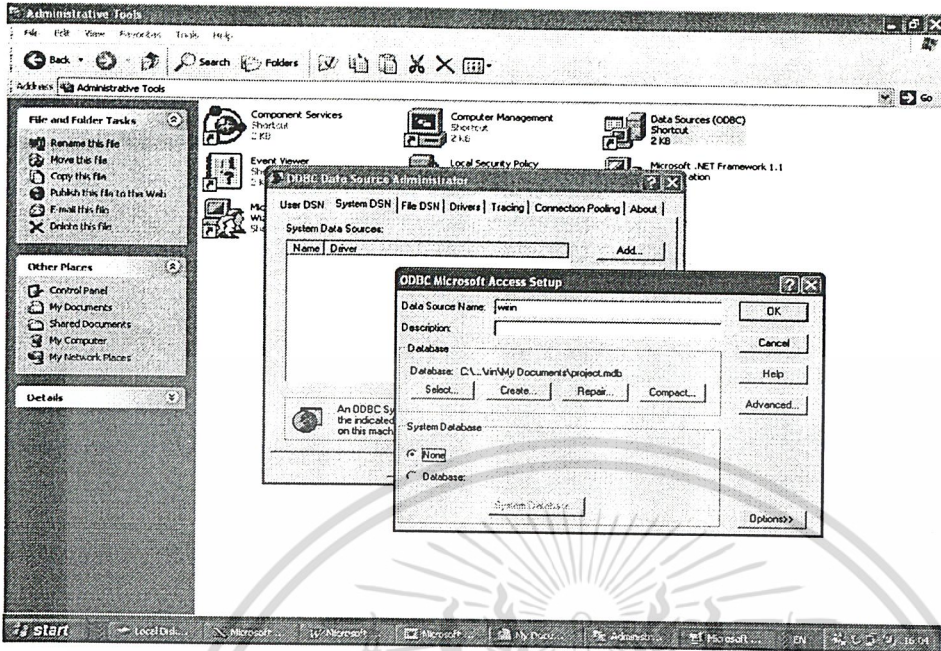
Administrative Tools

File Edit View Favorites Tools Help

Back Search Folders

Address Administrative Tools Go

File and Folder Tasks

Rename this file
Move this file
Copy this file
Publish this file to the Web
E-mail this file
Delete this file

Other Places

Control Panel
My Documents
Shared Documents
My Computer
My Network Places

Details

Component Services
Shortcut
2 KB

Computer Management
Shortcut
2 KB

Data Sources (ODBC)
Shortcut
2 KB

Event Viewer
Sh
2 K

Local Security Policy

Microsoft .NET Framework 1.1
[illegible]ation

Mic
Wi
Sh

ODBC Data Source Administrator

User DSN | System DSN | File DSN | Drivers | Tracing | Connection Pooling | About

System Data Sources:

| Name | Driver |
|---|---|

Add...

An ODBC Sy
the indicated
on this mach

ODBC Microsoft Access Setup

Data Source Name: wein
Description:

Database
Database: C:\...\rin\My Documents\project.mdb
Select... Create... Repair... Compact...

System Database
None
Database:
System Database...

OK
Cancel
Help
Advanced...
Options>>

start Local Disk... Microsoft ... Microsoft Microsoft ... My Docu... Administr... Microsoft ... EN 16:04